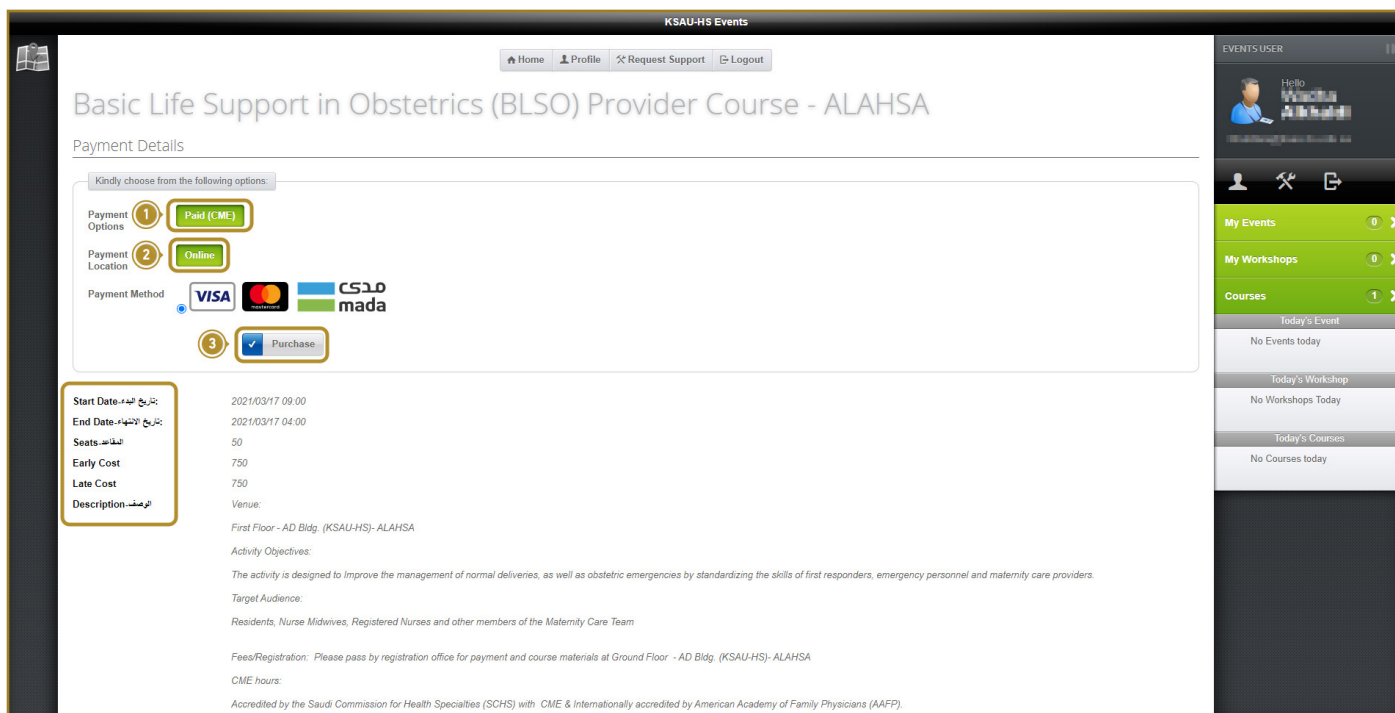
KSAU-HS Events

Home  Profile  Request Support  Logout

Basic Life Support in Obstetrics (BLSO) Provider Course - ALAHSA

Payment Details

Kindly choose from the following options:

Payment Options 1 Paid (CME)

Payment Location 2 Online

Payment Method VISA mastercard مدى mada

3 Purchase

Start Date-تاريخ البدء: 2021/03/17 09:00
End Date-تاريخ الانتهاء: 2021/03/17 04:00
Seats-المقاعد 50
Early Cost 750
Late Cost 750
Description-الوصف Venue:

First Floor - AD Bldg. (KSAU-HS)- ALAHSA

Activity Objectives:

The activity is designed to Improve the management of normal deliveries, as well as obstetric emergencies by standardizing the skills of first responders, emergency personnel and maternity care providers.

Target Audience:

Residents, Nurse Midwives, Registered Nurses and other members of the Maternity Care Team

Fees/Registration: Please pass by registration office for payment and course materials at Ground Floor - AD Bldg. (KSAU-HS)- ALAHSA

CME hours:

Accredited by the Saudi Commission for Health Specialties (SCHS) with CME & Internationally accredited by American Academy of Family Physicians (AAFP).

EVENTS USER

Hello
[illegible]

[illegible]

My Events 0
My Workshops 0
Courses 1
Today's Event
No Events today
Today's Workshop
No Workshops Today
Today's Courses
No Courses today